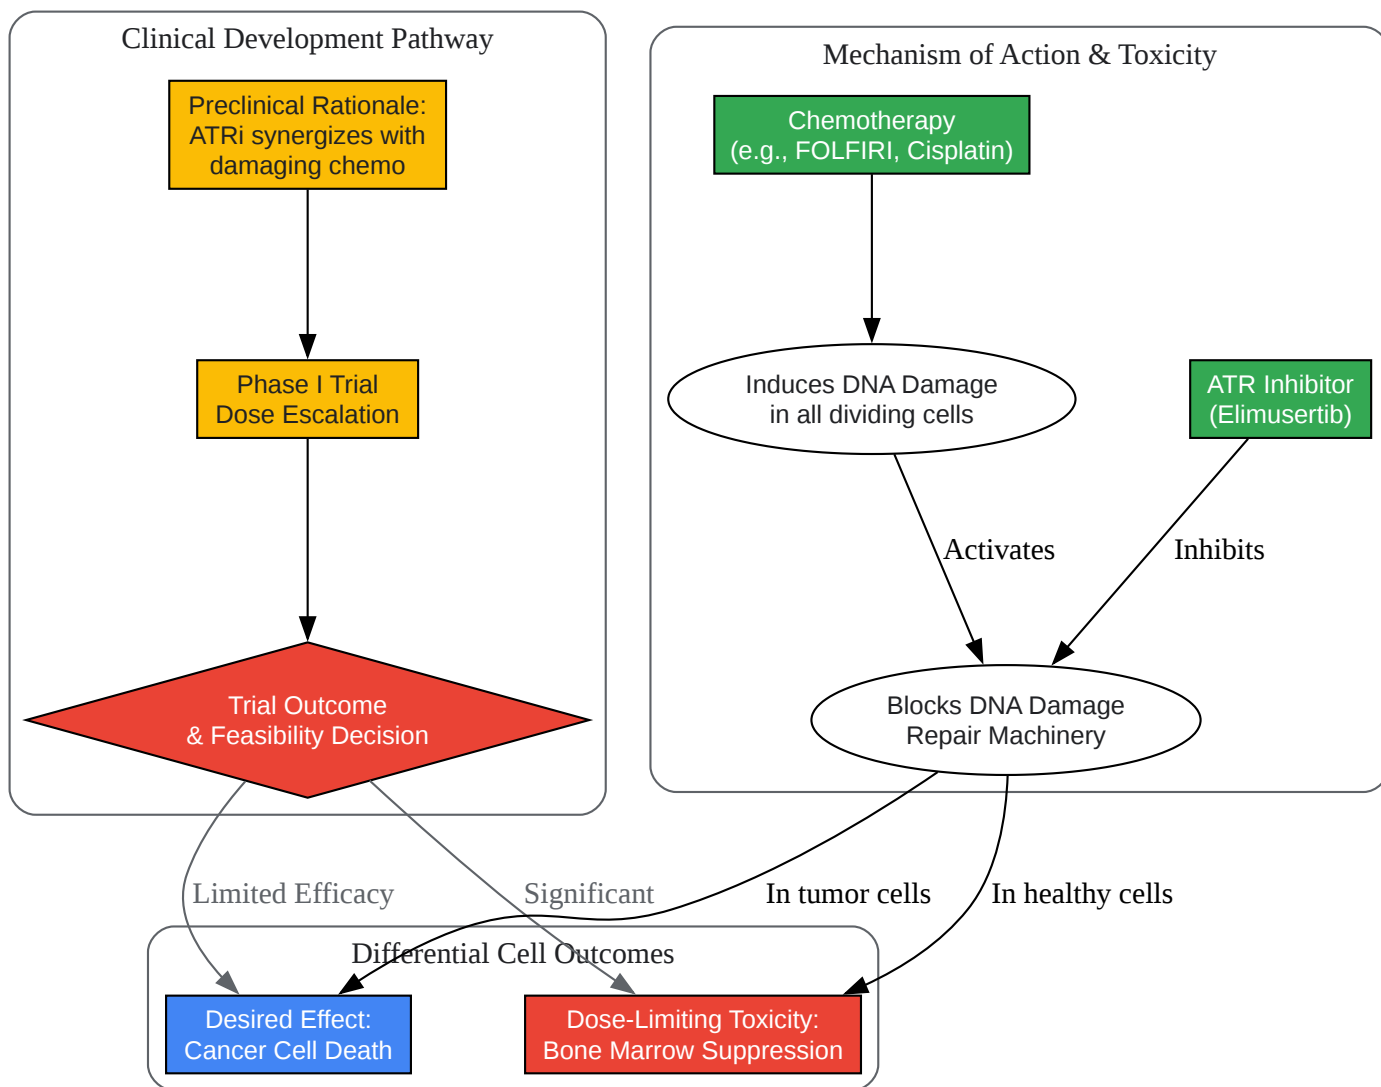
Clinical Development Pathway

Preclinical Rationale: ATRi synergizes with damaging chemo

Phase I Trial Dose Escalation

Trial Outcome & Feasibility Decision

Mechanism of Action & Toxicity

Chemotherapy (e.g., FOLFIRI, Cisplatin)

Induces DNA Damage in all dividing cells

ATR Inhibitor (Elimusertib)

Activates

Inhibits

Blocks DNA Damage Repair Machinery

Limited Efficacy

Significant

In tumor cells

In healthy cells

Differential Cell Outcomes

Desired Effect: Cancer Cell Death

Dose-Limiting Toxicity: Bone Marrow Suppression